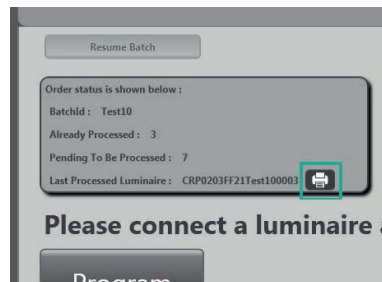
Resume Batch

Order status is shown below :

BatchId : Test10

Already Processed : 3

Pending To Be Processed : 7

Last Processed Luminaire : CRP0203FF21Test100003

Please connect a luminaire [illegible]

Program